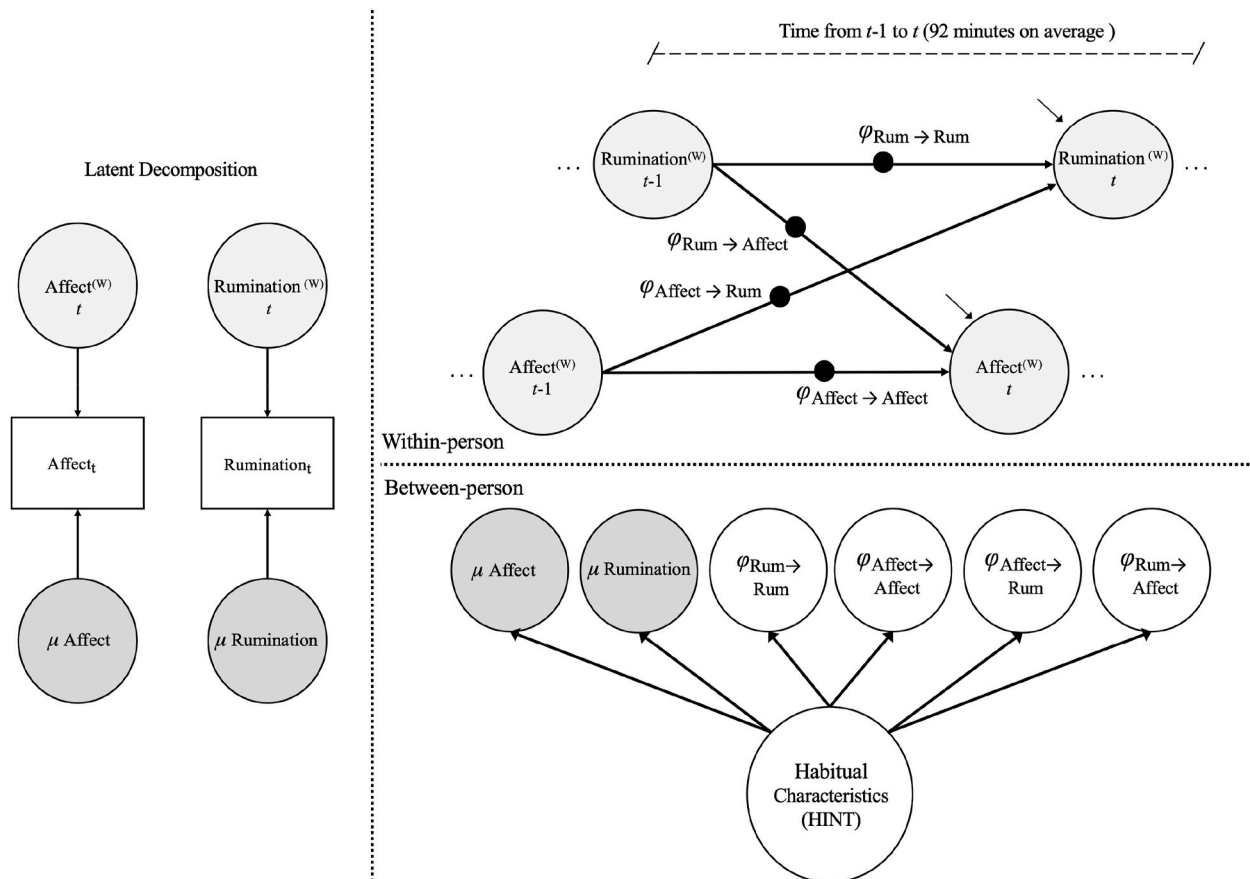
Latent Decomposition

Affect$^{(W)}$ $t$

Rumination$^{(W)}$ $t$

Affect$_t$

Rumination$_t$

$\mu$ Affect

$\mu$ Rumination

Time from $t$-1 to $t$ (92 minutes on average )

. . . Rumination$^{(W)}$ $t$-1

$\varphi_{\text{Rum} \rightarrow \text{Rum}}$

Rumination$^{(W)}$ $t$ . . .

$\varphi_{\text{Rum} \rightarrow \text{Affect}}$

$\varphi_{\text{Affect} \rightarrow \text{Rum}}$

. . . Affect$^{(W)}$ $t$-1

Affect$^{(W)}$ $t$ . . .

$\varphi_{\text{Affect} \rightarrow \text{Affect}}$

Within-person

Between-person

$\mu$ Affect

$\mu$ Rumination

$\varphi_{\text{Rum} \rightarrow}$ Rum

$\varphi_{\text{Affect} \rightarrow}$ Affect

$\varphi_{\text{Affect} \rightarrow}$ Rum

$\varphi_{\text{Rum} \rightarrow}$ Affect

Habitual Characteristics (HINT)